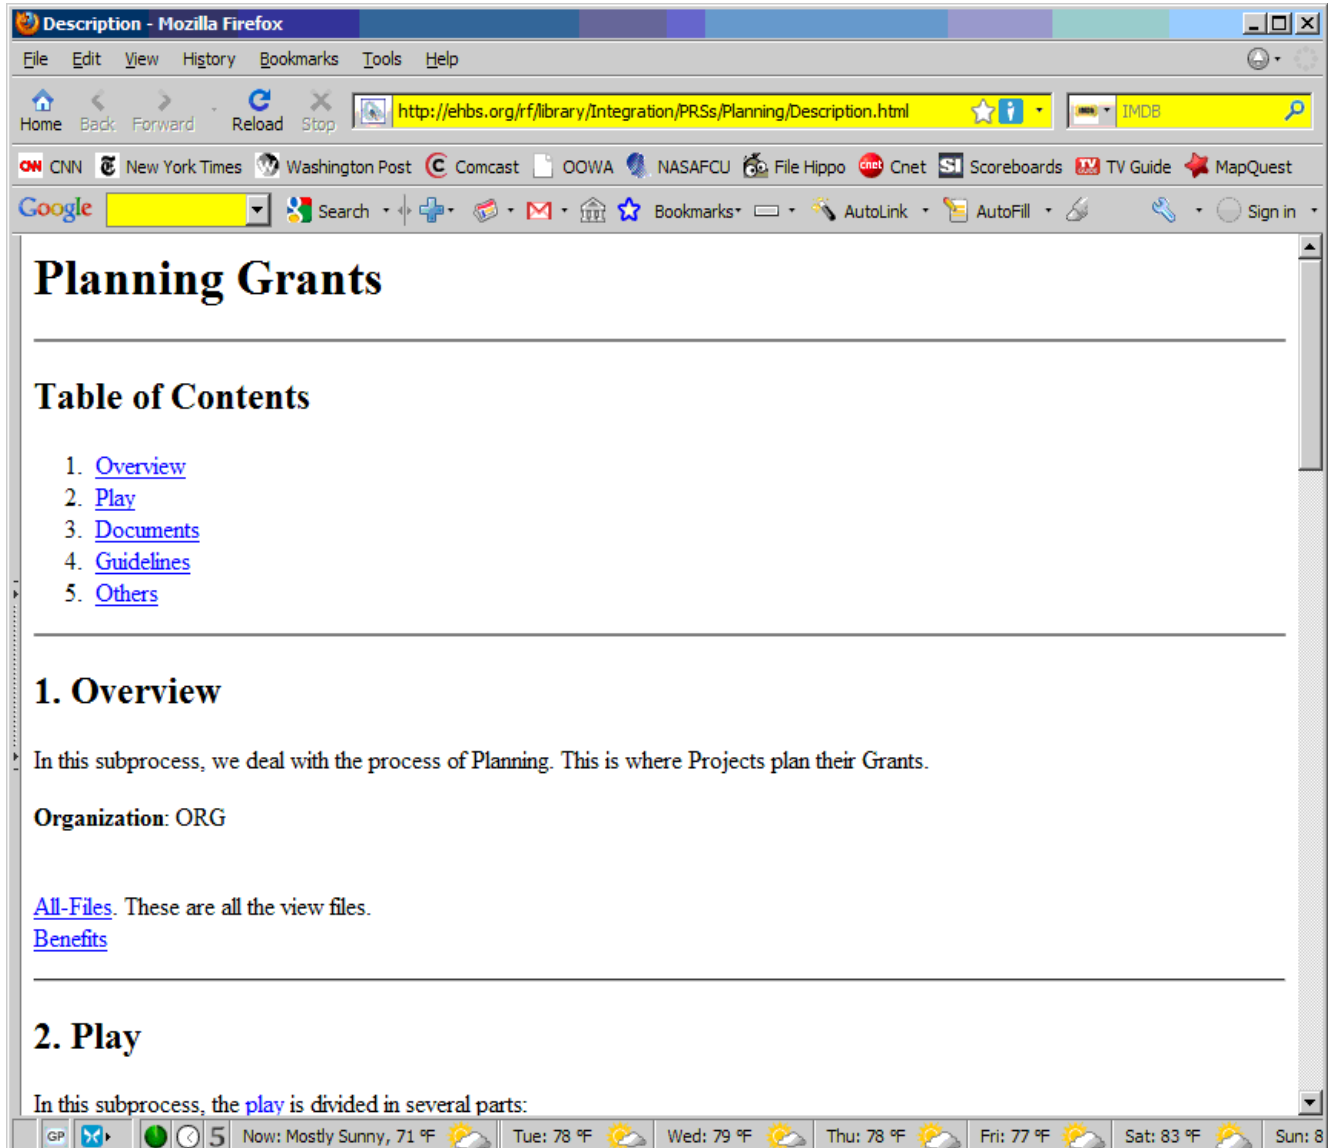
Description - Mozilla Firefox

File Edit View History Bookmarks Tools Help

Home Back Forward Reload Stop http://ehbs.org/rf/library/Integration/PRSs/Planning/Description.html IMDB

CNN New York Times Washington Post Comcast OOWA NASAFCU File Hippo Cnet Scoreboards TV Guide MapQuest

Google Search Bookmarks AutoLink AutoFill Sign in

# Planning Grants

## Table of Contents

1. Overview
2. Play
3. Documents
4. Guidelines
5. Others

## 1. Overview

In this subprocess, we deal with the process of Planning. This is where Projects plan their Grants.

**Organization**: ORG

All-Files. These are all the view files.
Benefits

## 2. Play

In this subprocess, the play is divided in several parts:

GP 5 Now: Mostly Sunny, 71 °F Tue: 78 °F Wed: 79 °F Thu: 78 °F Fri: 77 °F Sat: 83 °F Sun: 8